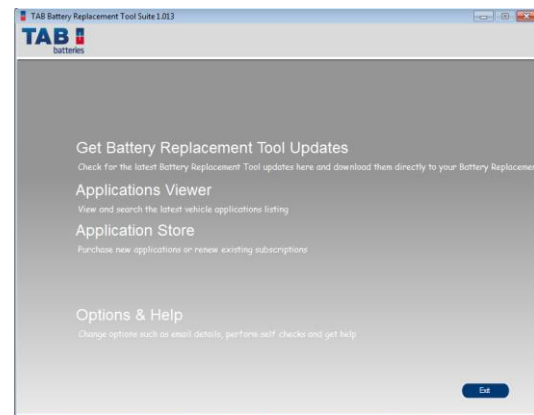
TAB Battery Replacement Tool Suite 1.013

TAB
batteries

Get Battery Replacement Tool Updates
Check for the latest Battery Replacement Tool updates here and download them directly to your Battery Replacem

Applications Viewer
View and search the latest vehicle applications listing

Application Store
Purchase new applications or renew existing subscriptions

Options & Help
Change options such as email details, perform self checks and get help

Exit